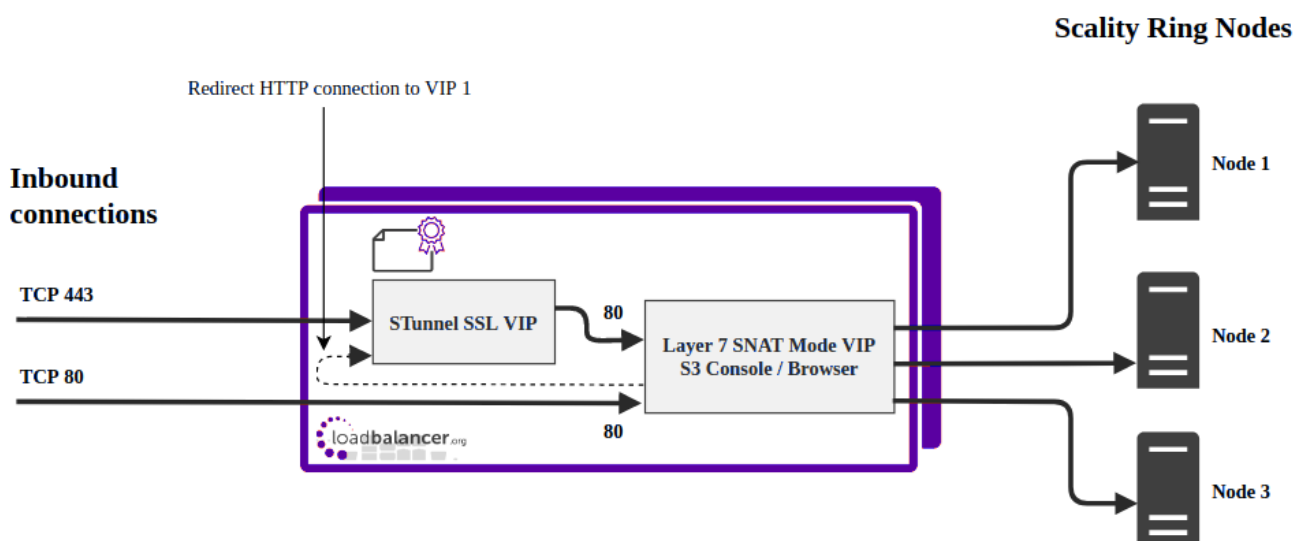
Scality Ring Nodes

Redirect HTTP connection to VIP 1

Inbound connections

TCP 443

STunnel SSL VIP

80

Layer 7 SNAT Mode VIP
S3 Console / Browser

TCP 80

80

loadbalancer.org

Node 1

Node 2

Node 3